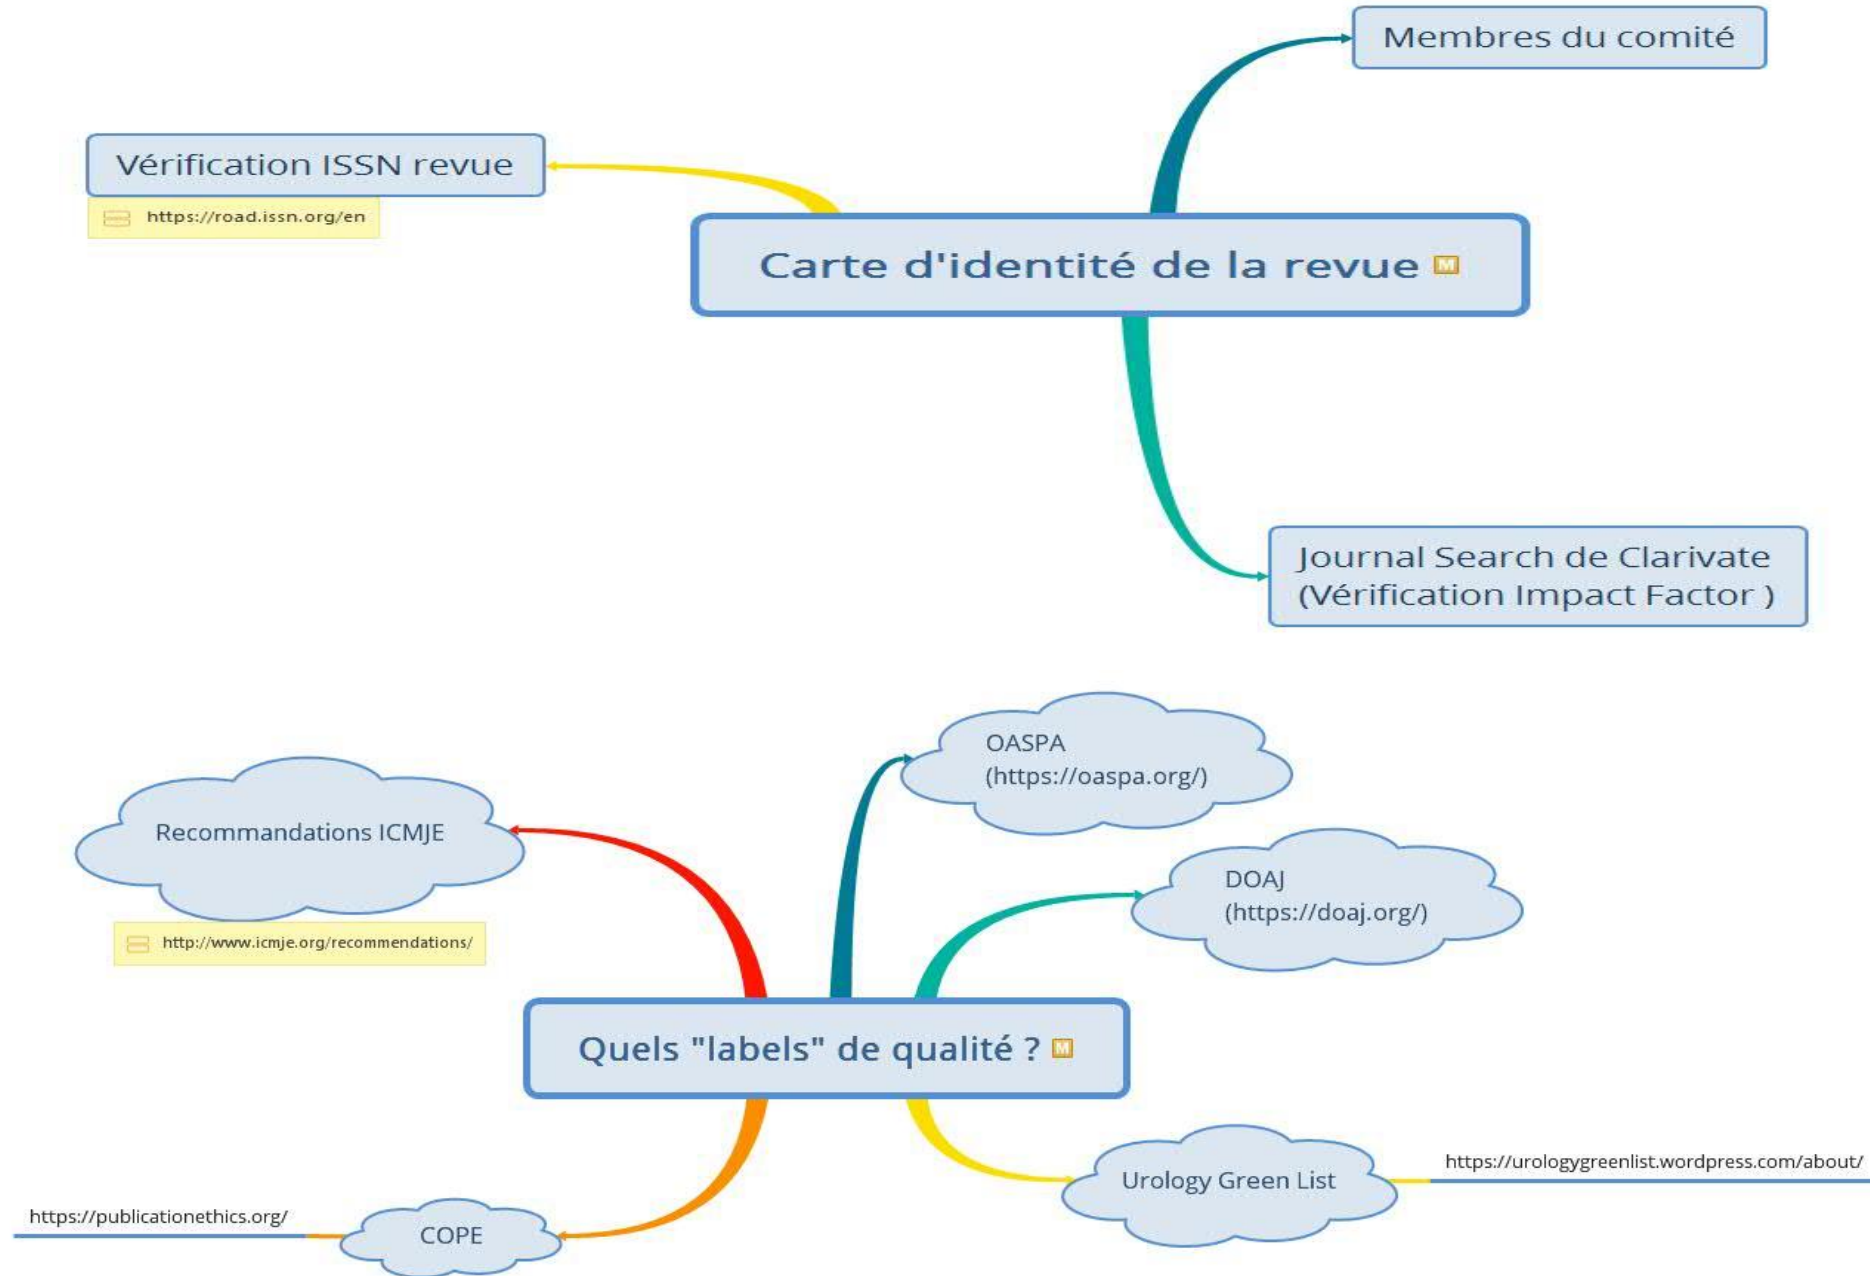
Membres du comité

Vérification ISSN revue

https://road.issn.org/en

Carte d'identité de la revue

Journal Search de Clarivate (Vérification Impact Factor )

OASPA (https://oaspa.org/)

Recommandations ICMJE

http://www.icmje.org/recommendations/

DOAJ (https://doaj.org/)

Quels "labels" de qualité ?

Urology Green List

https://urologygreenlist.wordpress.com/about/

https://publicationethics.org/

COPE